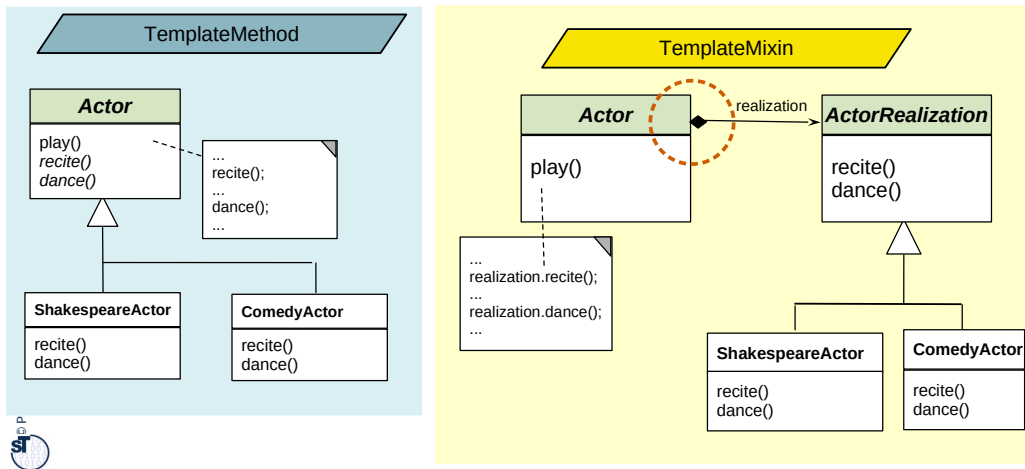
TemplateMethod

Actor

play()
recite()
dance()

...
recite();
...
dance();
...

ShakespeareActor

recite()
dance()

ComedyActor

recite()
dance()

TemplateMixin

Actor

play()

realization

ActorRealization

recite()
dance()

...
realization.recite();
...
realization.dance();
...

ShakespeareActor

recite()
dance()

ComedyActor

recite()
dance()

© P

ST